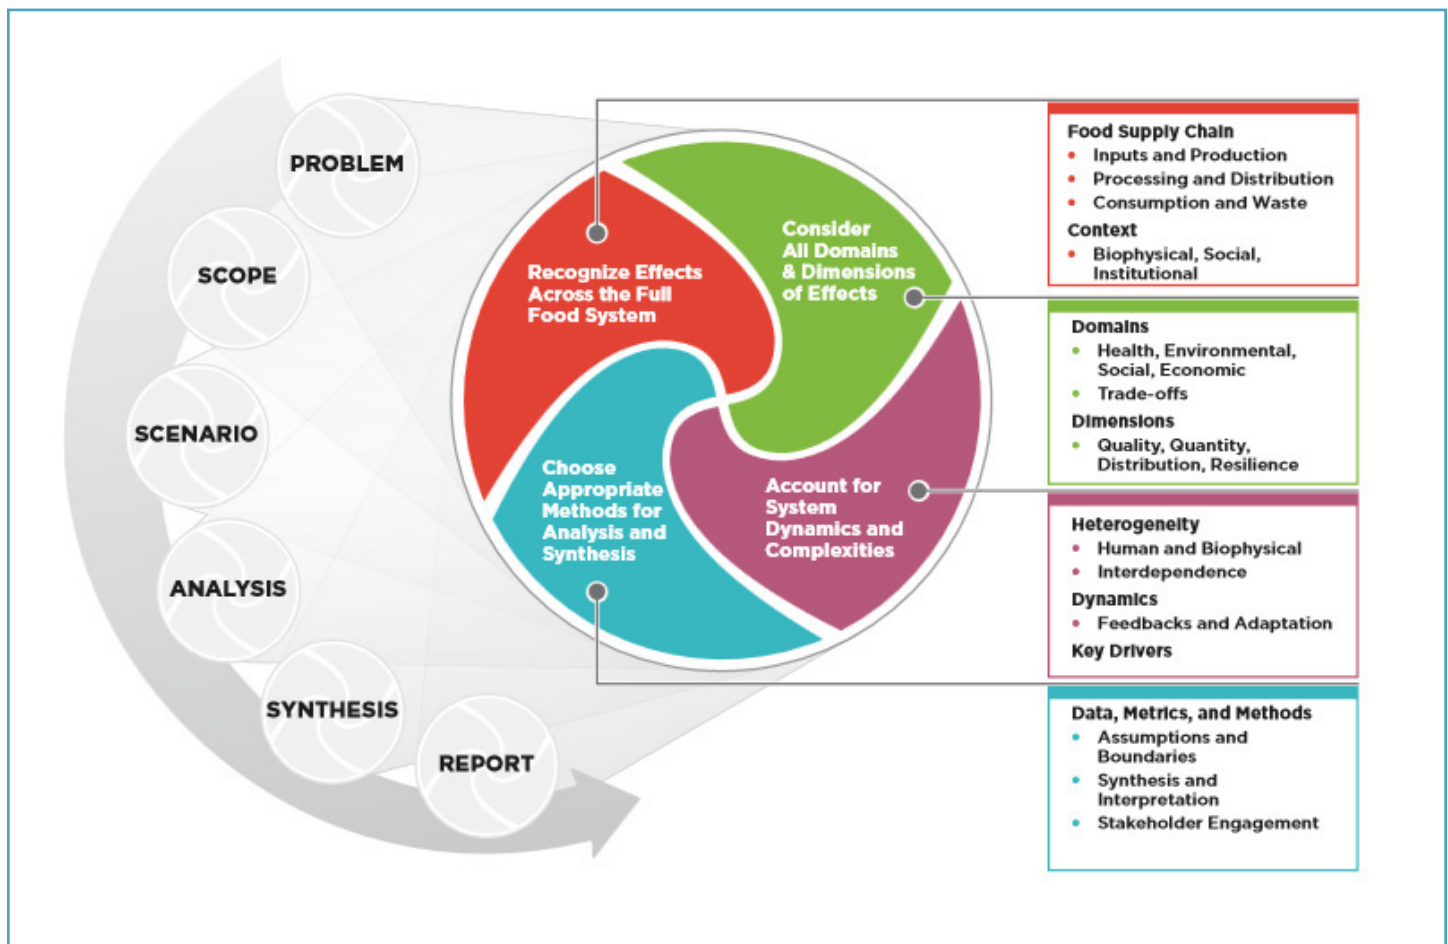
PROBLEM

SCOPE

SCENARIO

ANALYSIS

SYNTHESIS

REPORT

Recognize Effects Across the Full Food System

Consider All Domains & Dimensions of Effects

Choose Appropriate Methods for Analysis and Synthesis

Account for System Dynamics and Complexities

Food Supply Chain
• Inputs and Production
• Processing and Distribution
• Consumption and Waste
Context
• Biophysical, Social, Institutional

Domains
• Health, Environmental, Social, Economic
• Trade-offs
Dimensions
• Quality, Quantity, Distribution, Resilience

Heterogeneity
• Human and Biophysical
• Interdependence
Dynamics
• Feedbacks and Adaptation
Key Drivers

Data, Metrics, and Methods
• Assumptions and Boundaries
• Synthesis and Interpretation
• Stakeholder Engagement